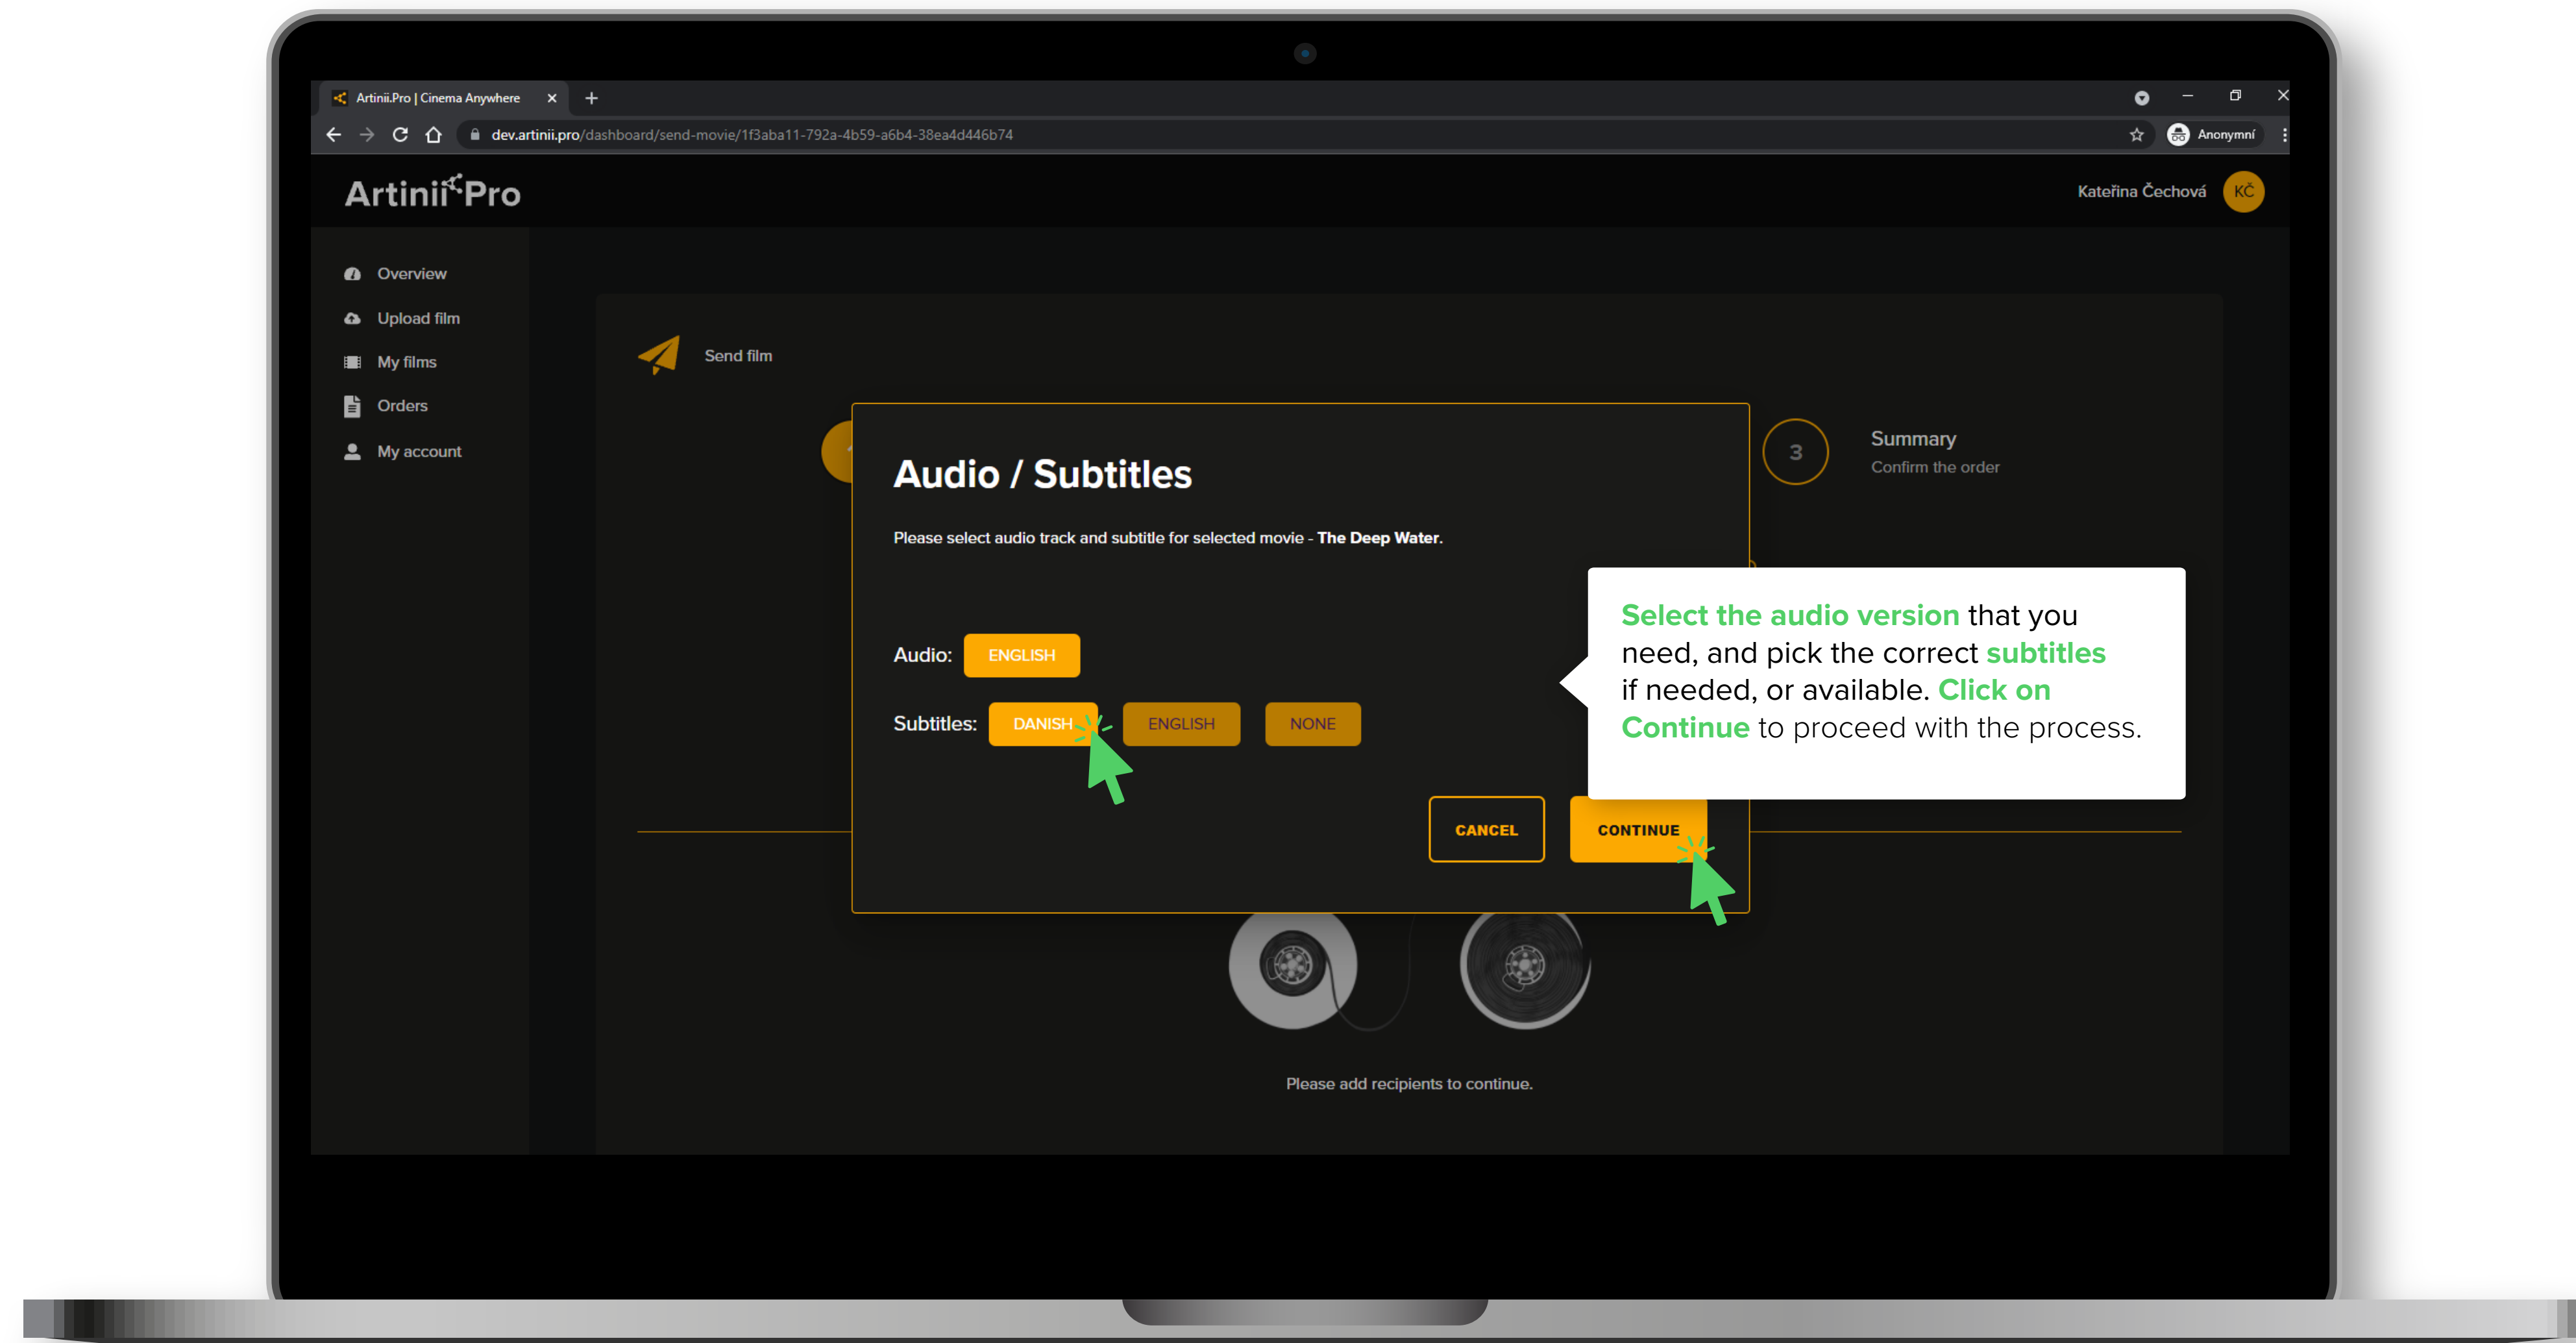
Artinii.Pro | Cinema Anywhere

dev.artinii.pro/dashboard/send-movie/1f3aba11-792a-4b59-a6b4-38ea4d446b74

Anonymní

Artinii Pro

Kateřina Čechová KČ

Overview
Upload film
My films
Orders
My account

Send film

3
Summary
Confirm the order

Audio / Subtitles

Please select audio track and subtitle for selected movie - **The Deep Water**.

Audio: ENGLISH

Subtitles: DANISH ENGLISH NONE

CANCEL CONTINUE

Select the audio version that you need, and pick the correct subtitles if needed, or available. Click on Continue to proceed with the process.

Please add recipients to continue.